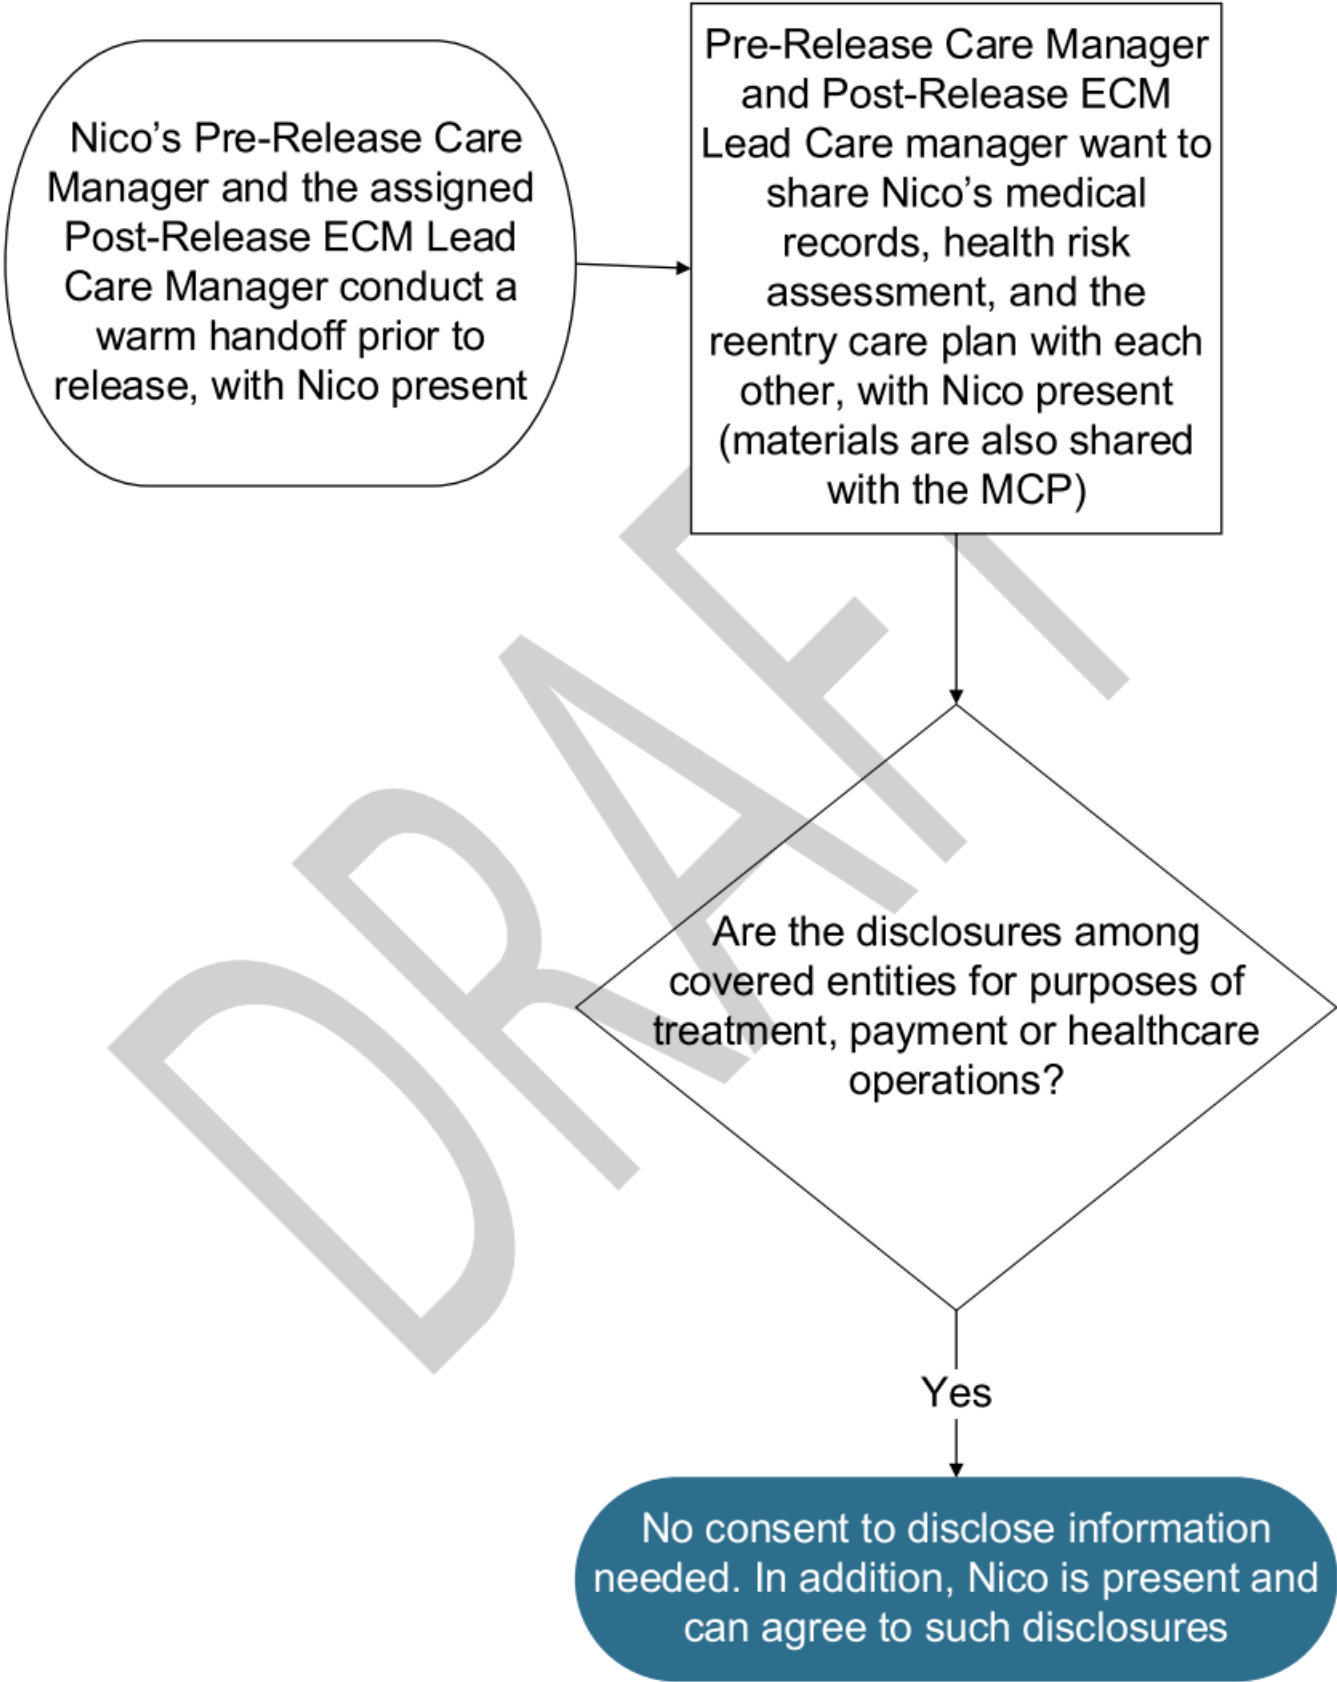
Nico’s Pre-Release Care Manager and the assigned Post-Release ECM Lead Care Manager conduct a warm handoff prior to release, with Nico present

Pre-Release Care Manager and Post-Release ECM Lead Care manager want to share Nico’s medical records, health risk assessment, and the reentry care plan with each other, with Nico present (materials are also shared with the MCP)

Are the disclosures among covered entities for purposes of treatment, payment or healthcare operations?

Yes

No consent to disclose information needed. In addition, Nico is present and can agree to such disclosures

DRAFT